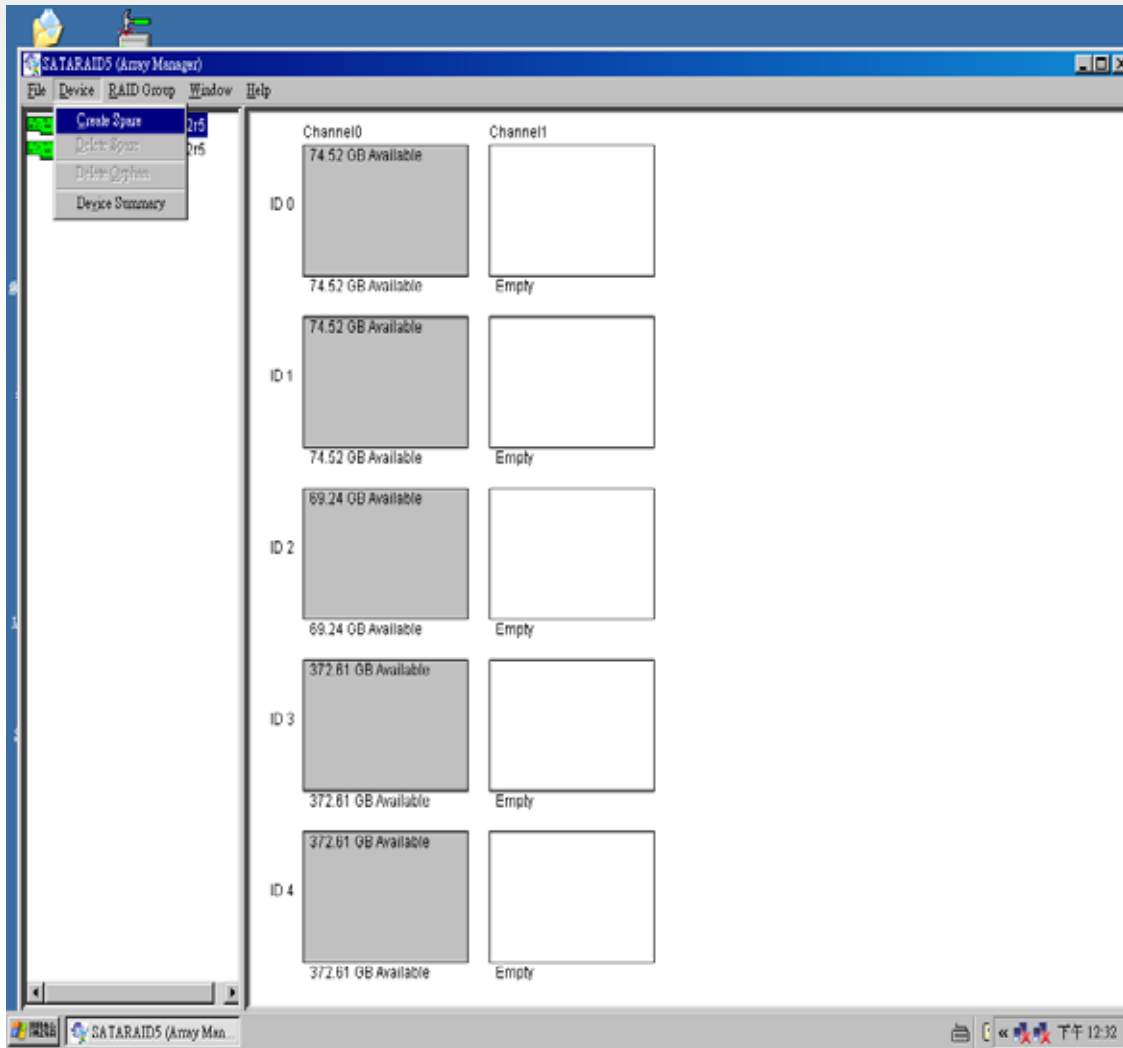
SATARAID5 (Array Manager)

File Device RAID Group Window Help

Create Spare
Delete Spare
Delete Orphan
Device Summary

2r5
2r5

Channel0 Channel1

ID 0
74.52 GB Available
74.52 GB Available
Empty

ID 1
74.52 GB Available
74.52 GB Available
Empty

ID 2
69.24 GB Available
69.24 GB Available
Empty

ID 3
372.61 GB Available
372.61 GB Available
Empty

ID 4
372.61 GB Available
372.61 GB Available
Empty

開始 SATARAID5 (Array Man...

下午 12:32